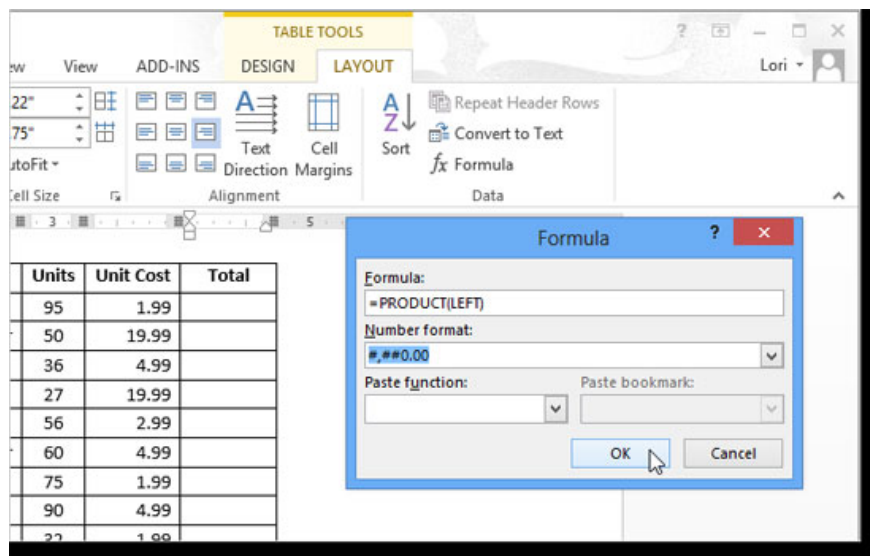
TABLE TOOLS

ew View ADD-INS DESIGN LAYOUT

? Lori

22"
75"
utoFit

Cell Size

Text Direction Cell Margins

Alignment

Sort

Repeat Header Rows
Convert to Text
$fx$ Formula

Data

3 5

| Units | Unit Cost | Total |
|---|---|---|
| 95 | 1.99 | |
| 50 | 19.99 | |
| 36 | 4.99 | |
| 27 | 19.99 | |
| 56 | 2.99 | |
| 60 | 4.99 | |
| 75 | 1.99 | |
| 90 | 4.99 | |
| 32 | 1.99 | |

Formula

Formula:
=PRODUCT(LEFT)
Number format:
#,##0.00
Paste function:
Paste bookmark:

OK
Cancel